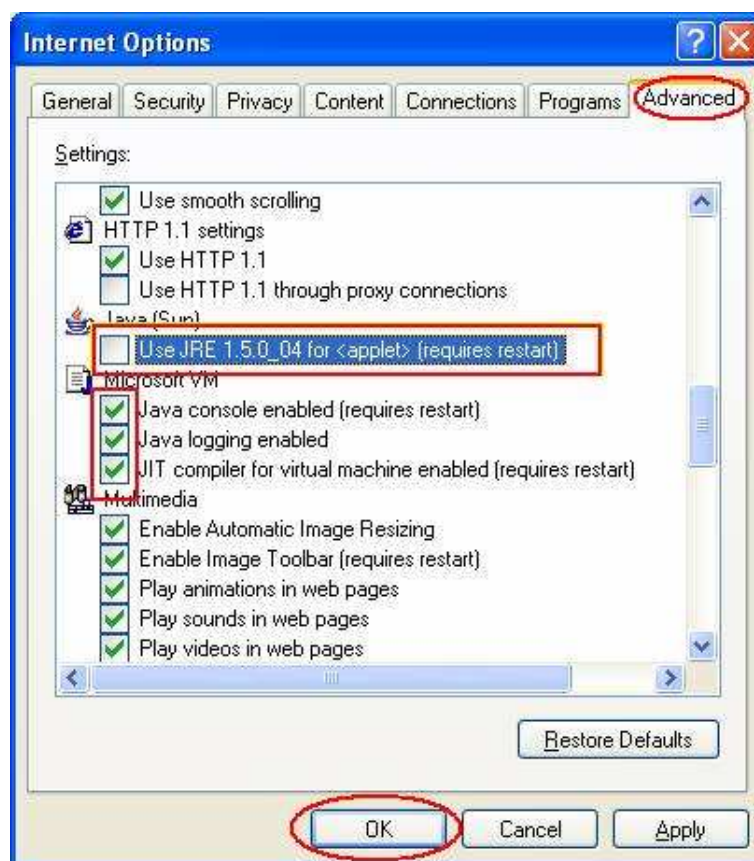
Internet Options

General | Security | Privacy | Content | Connections | Programs | Advanced

Settings:

Use smooth scrolling
HTTP 1.1 settings
Use HTTP 1.1
Use HTTP 1.1 through proxy connections
Java (Sun)
Use JRE 1.5.0_04 for <applet> (requires restart)
Microsoft VM
Java console enabled (requires restart)
Java logging enabled
JIT compiler for virtual machine enabled (requires restart)
Multimedia
Enable Automatic Image Resizing
Enable Image Toolbar (requires restart)
Play animations in web pages
Play sounds in web pages
Play videos in web pages

Restore Defaults

OK | Cancel | Apply